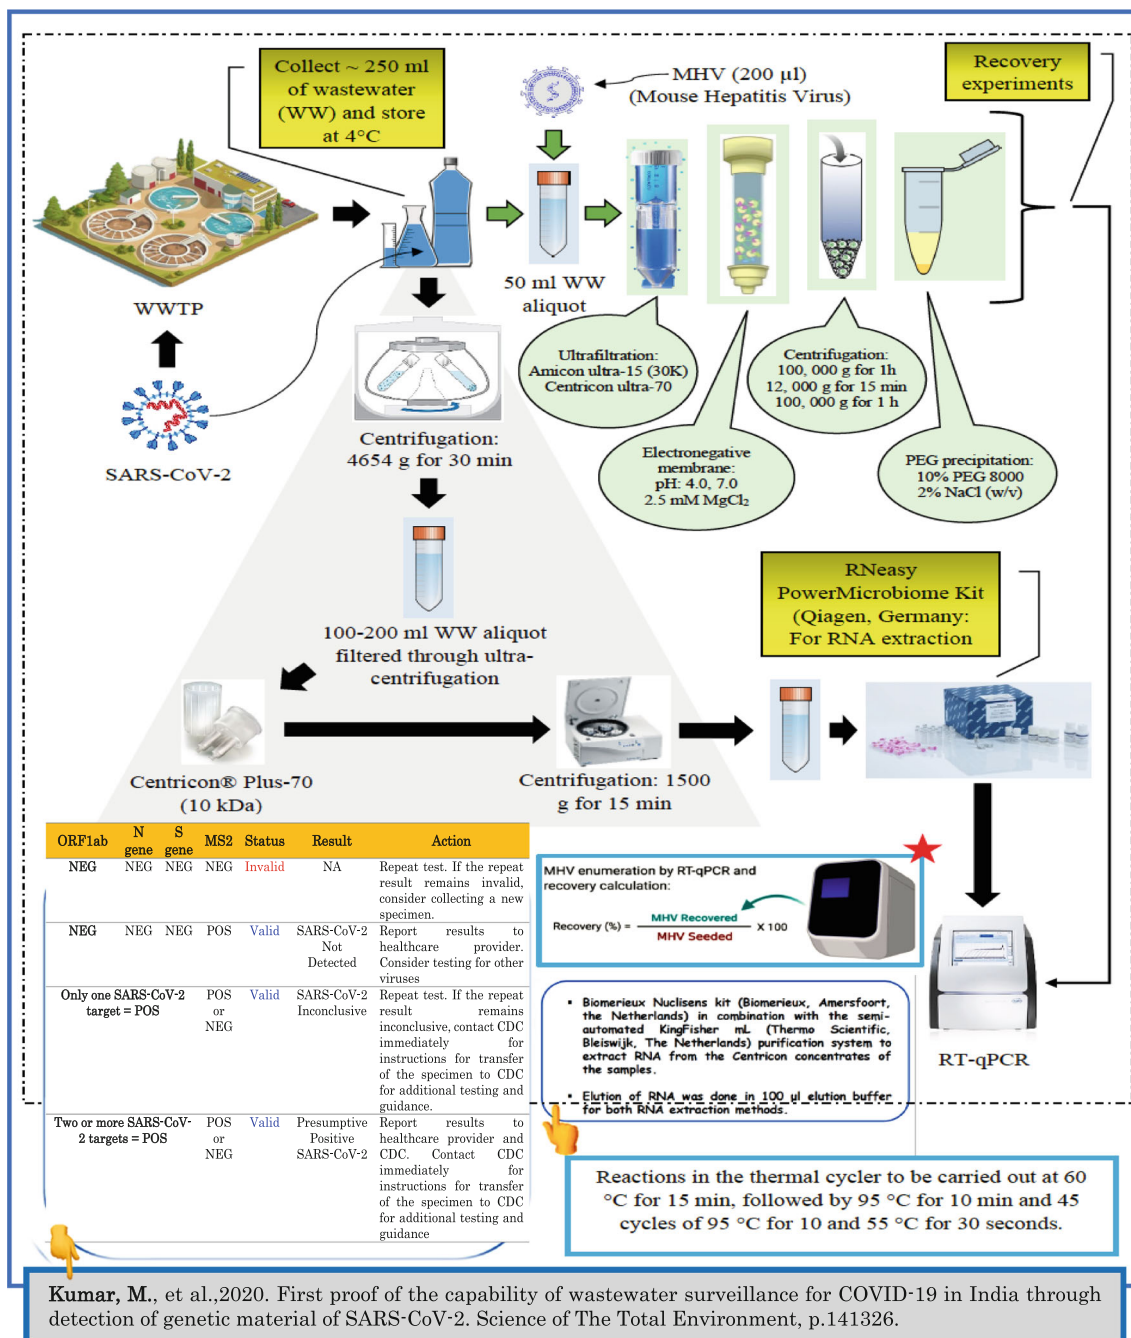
Collect ~ 250 ml of wastewater (WW) and store at 4°C

MHV (200 µl) (Mouse Hepatitis Virus)

Recovery experiments

WWTP

SARS-CoV-2

50 ml WW aliquot

Ultrafiltration: Amicon ultra-15 (30K) Centricon ultra-70

Centrifugation: 100, 000 g for 1h 12, 000 g for 15 min 100, 000 g for 1 h

Electronegative membrane: pH: 4.0, 7.0 2.5 mM $MgCl_2$

PEG precipitation: 10% PEG 8000 2% NaCl (w/v)

Centrifugation: 4654 g for 30 min

100-200 ml WW aliquot filtered through ultra-centrifugation

RNeasy PowerMicrobiome Kit (Qiagen, Germany: For RNA extraction

Centricon® Plus-70 (10 kDa)

Centrifugation: 1500 g for 15 min

| ORF1ab | N gene | S gene | MS2 | Status | Result | Action |
|---|---|---|---|---|---|---|
| NEG | NEG | NEG | NEG | Invalid | NA | Repeat test. If the repeat result remains invalid, consider collecting a new specimen. |
| NEG | NEG | NEG | POS | Valid | SARS-CoV-2 Not Detected | Report results to healthcare provider. Consider testing for other viruses |
| Only one SARS-CoV-2 target = POS | | | POS or NEG | Valid | SARS-CoV-2 Inconclusive | Repeat test. If the repeat result remains inconclusive, contact CDC immediately for instructions for transfer of the specimen to CDC for additional testing and guidance. |
| Two or more SARS-CoV-2 targets = POS | | | POS or NEG | Valid | Presumptive Positive SARS-CoV-2 | Report results to healthcare provider and CDC. Contact CDC immediately for instructions for transfer of the specimen to CDC for additional testing and guidance |

MHV enumeration by RT-qPCR and recovery calculation:

Recovery (%) = $\frac{\text{MHV Recovered}}{\text{MHV Seeded}}$ X 100

RT-qPCR

• Biomerieux Nuclisens kit (Biomerieux, Amersfoort, the Netherlands) in combination with the semi-automated KingFisher mL (Thermo Scientific, Bleiswijk, The Netherlands) purification system to extract RNA from the Centricon concentrates of the samples.

• Elution of RNA was done in 100 µl elution buffer for both RNA extraction methods.

Reactions in the thermal cycler to be carried out at 60 °C for 15 min, followed by 95 °C for 10 min and 45 cycles of 95 °C for 10 and 55 °C for 30 seconds.

Kumar, M., et al.,2020. First proof of the capability of wastewater surveillance for COVID-19 in India through detection of genetic material of SARS-CoV-2. Science of The Total Environment, p.141326.